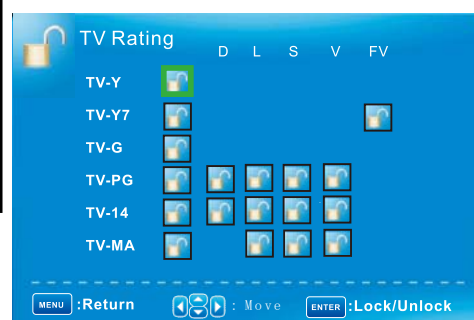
TV Rating

| | | D | L | S | V | FV |
|---|---|---|---|---|---|---|
| TV-Y | | | | | | |
| TV-Y7 | | | | | | |
| TV-G | | | | | | |
| TV-PG | | | | | | |
| TV-14 | | | | | | |
| TV-MA | | | | | | |

MENU :Return : Move ENTER :Lock/Unlock